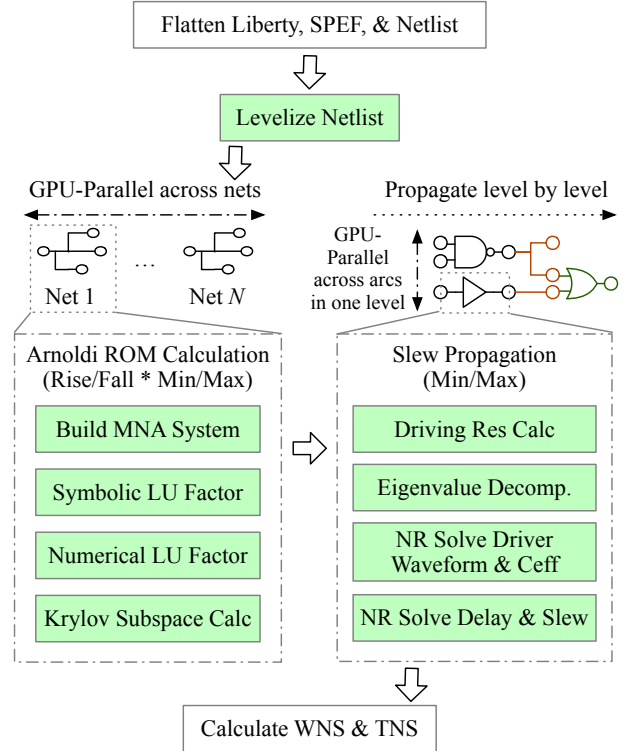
Flatten Liberty, SPEF, & Netlist

Levelize Netlist

GPU-Parallel across nets

Propagate level by level

Net 1

...

Net $N$

GPU-Parallel across arcs in one level

Arnoldi ROM Calculation (Rise/Fall * Min/Max)

Build MNA System

Symbolic LU Factor

Numerical LU Factor

Krylov Subspace Calc

Slew Propagation (Min/Max)

Driving Res Calc

Eigenvalue Decomp.

NR Solve Driver Waveform & Ceff

NR Solve Delay & Slew

Calculate WNS & TNS